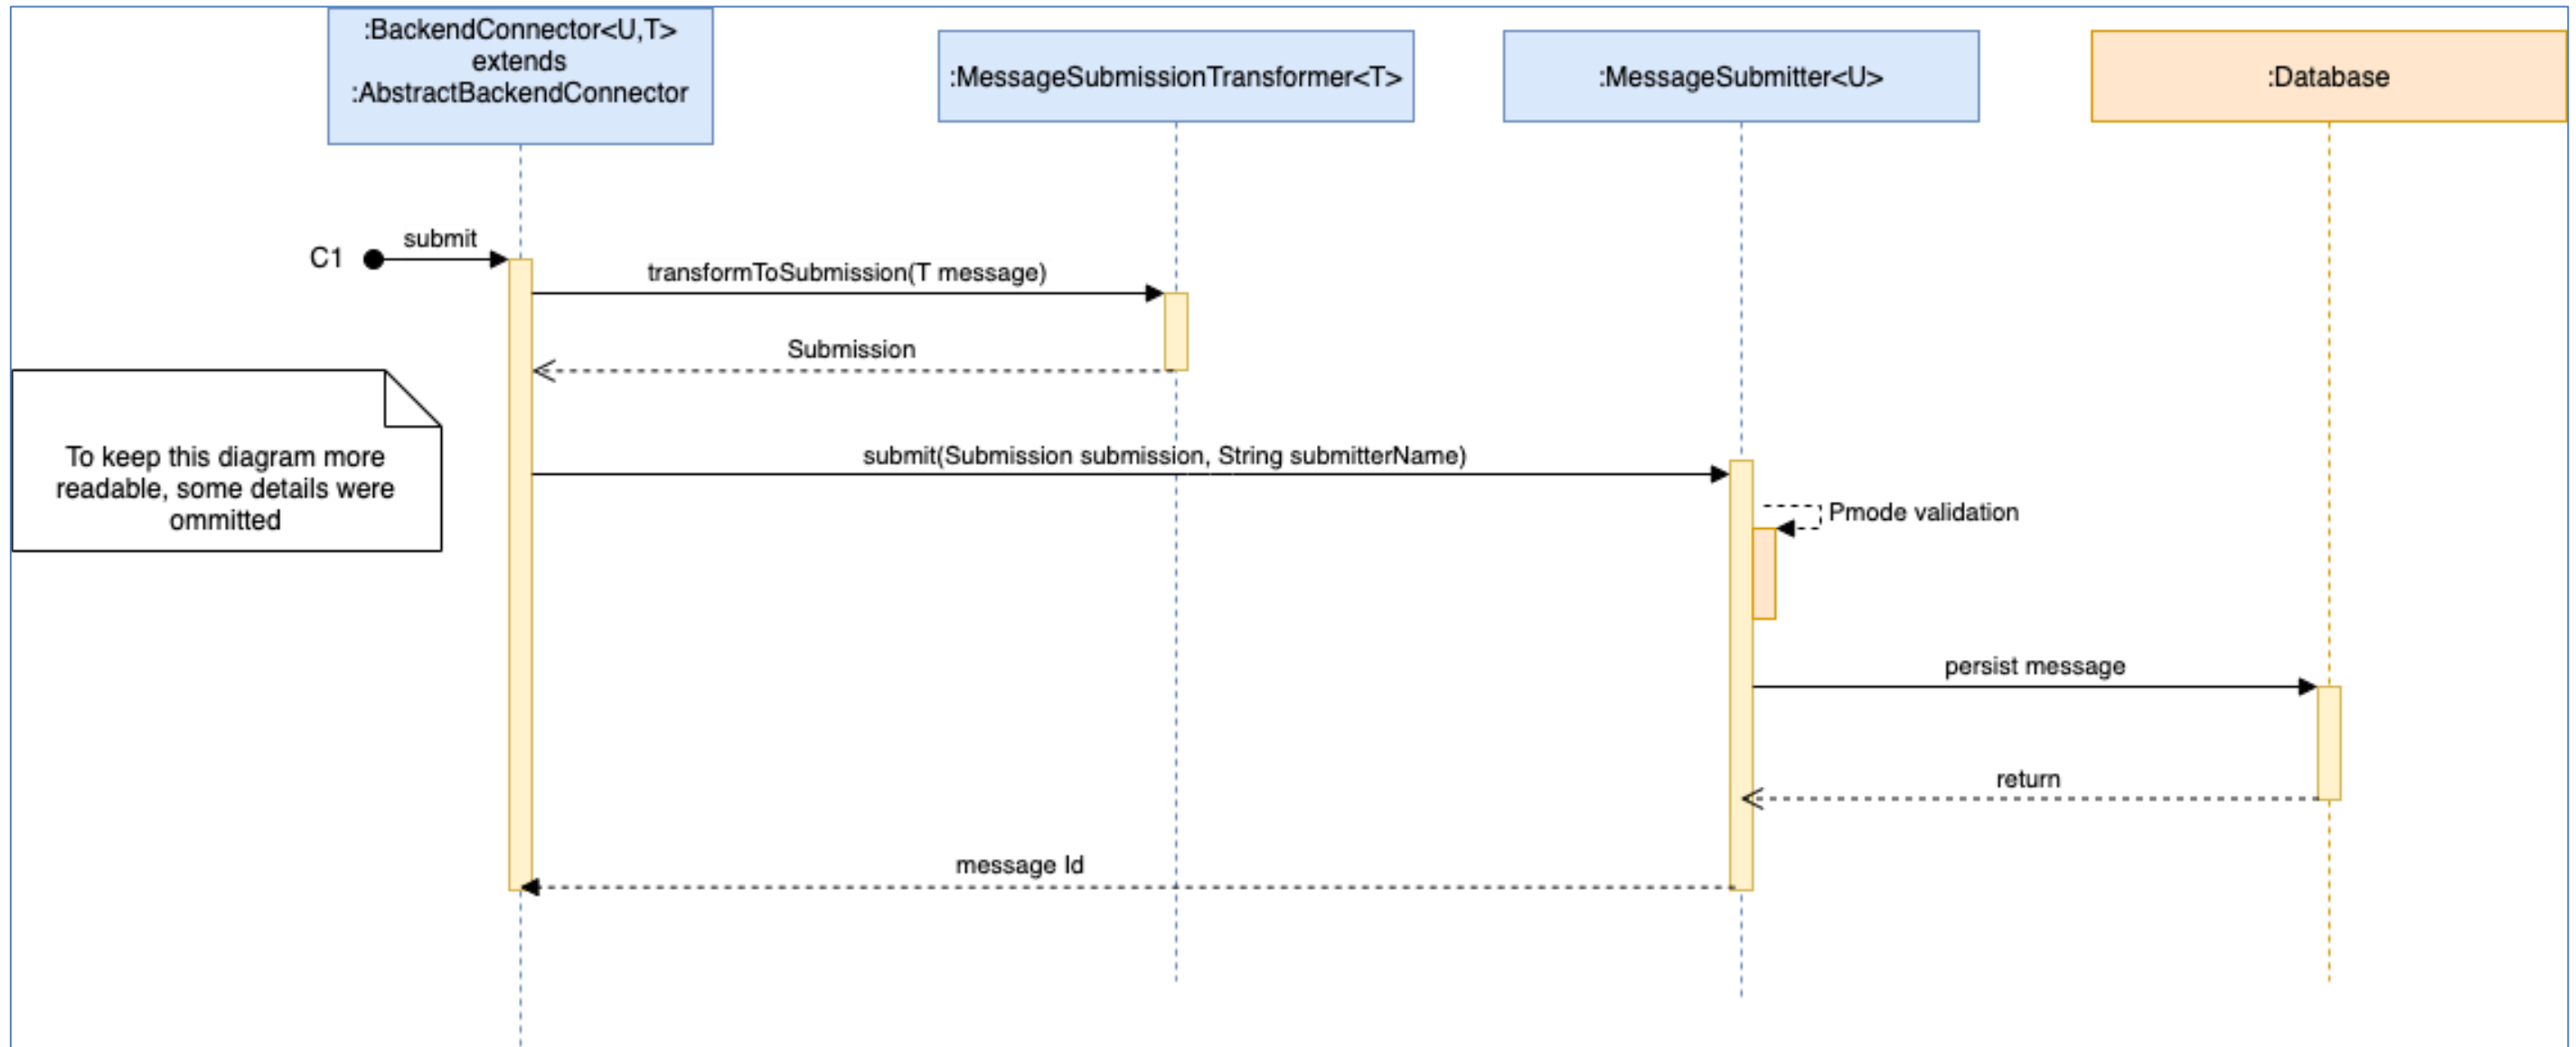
:BackendConnector<U,T>
extends
:AbstractBackendConnector

:MessageSubmissionTransformer<T>

:MessageSubmitter<U>

:Database

C1

submit

transformToSubmission(T message)

Submission

To keep this diagram more readable, some details were ommitted

submit(Submission submission, String submitterName)

Pmode validation

persist message

return

message Id